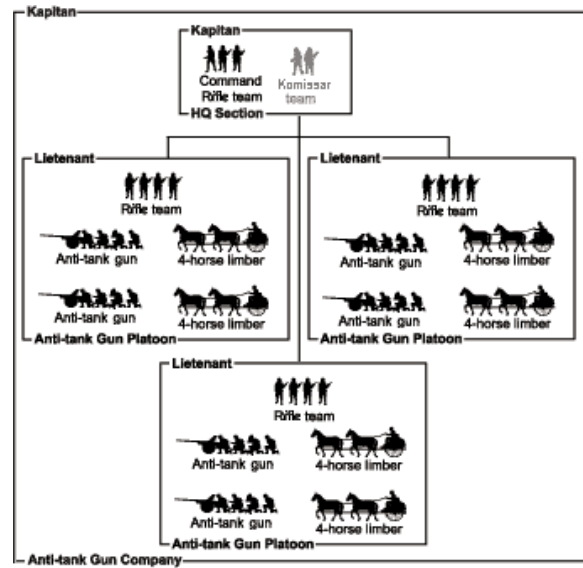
Kapitan

Kapitan

Command Rifle team

Komissar team

HQ Section

Lietenant

Rifle team

Anti-tank gun

4-horse limber

Anti-tank gun

4-horse limber

Anti-tank Gun Platoon

Lietenant

Rifle team

Anti-tank gun

4-horse limber

Anti-tank gun

4-horse limber

Anti-tank Gun Platoon

Lietenant

Rifle team

Anti-tank gun

4-horse limber

Anti-tank gun

4-horse limber

Anti-tank Gun Platoon

Anti-tank Gun Company